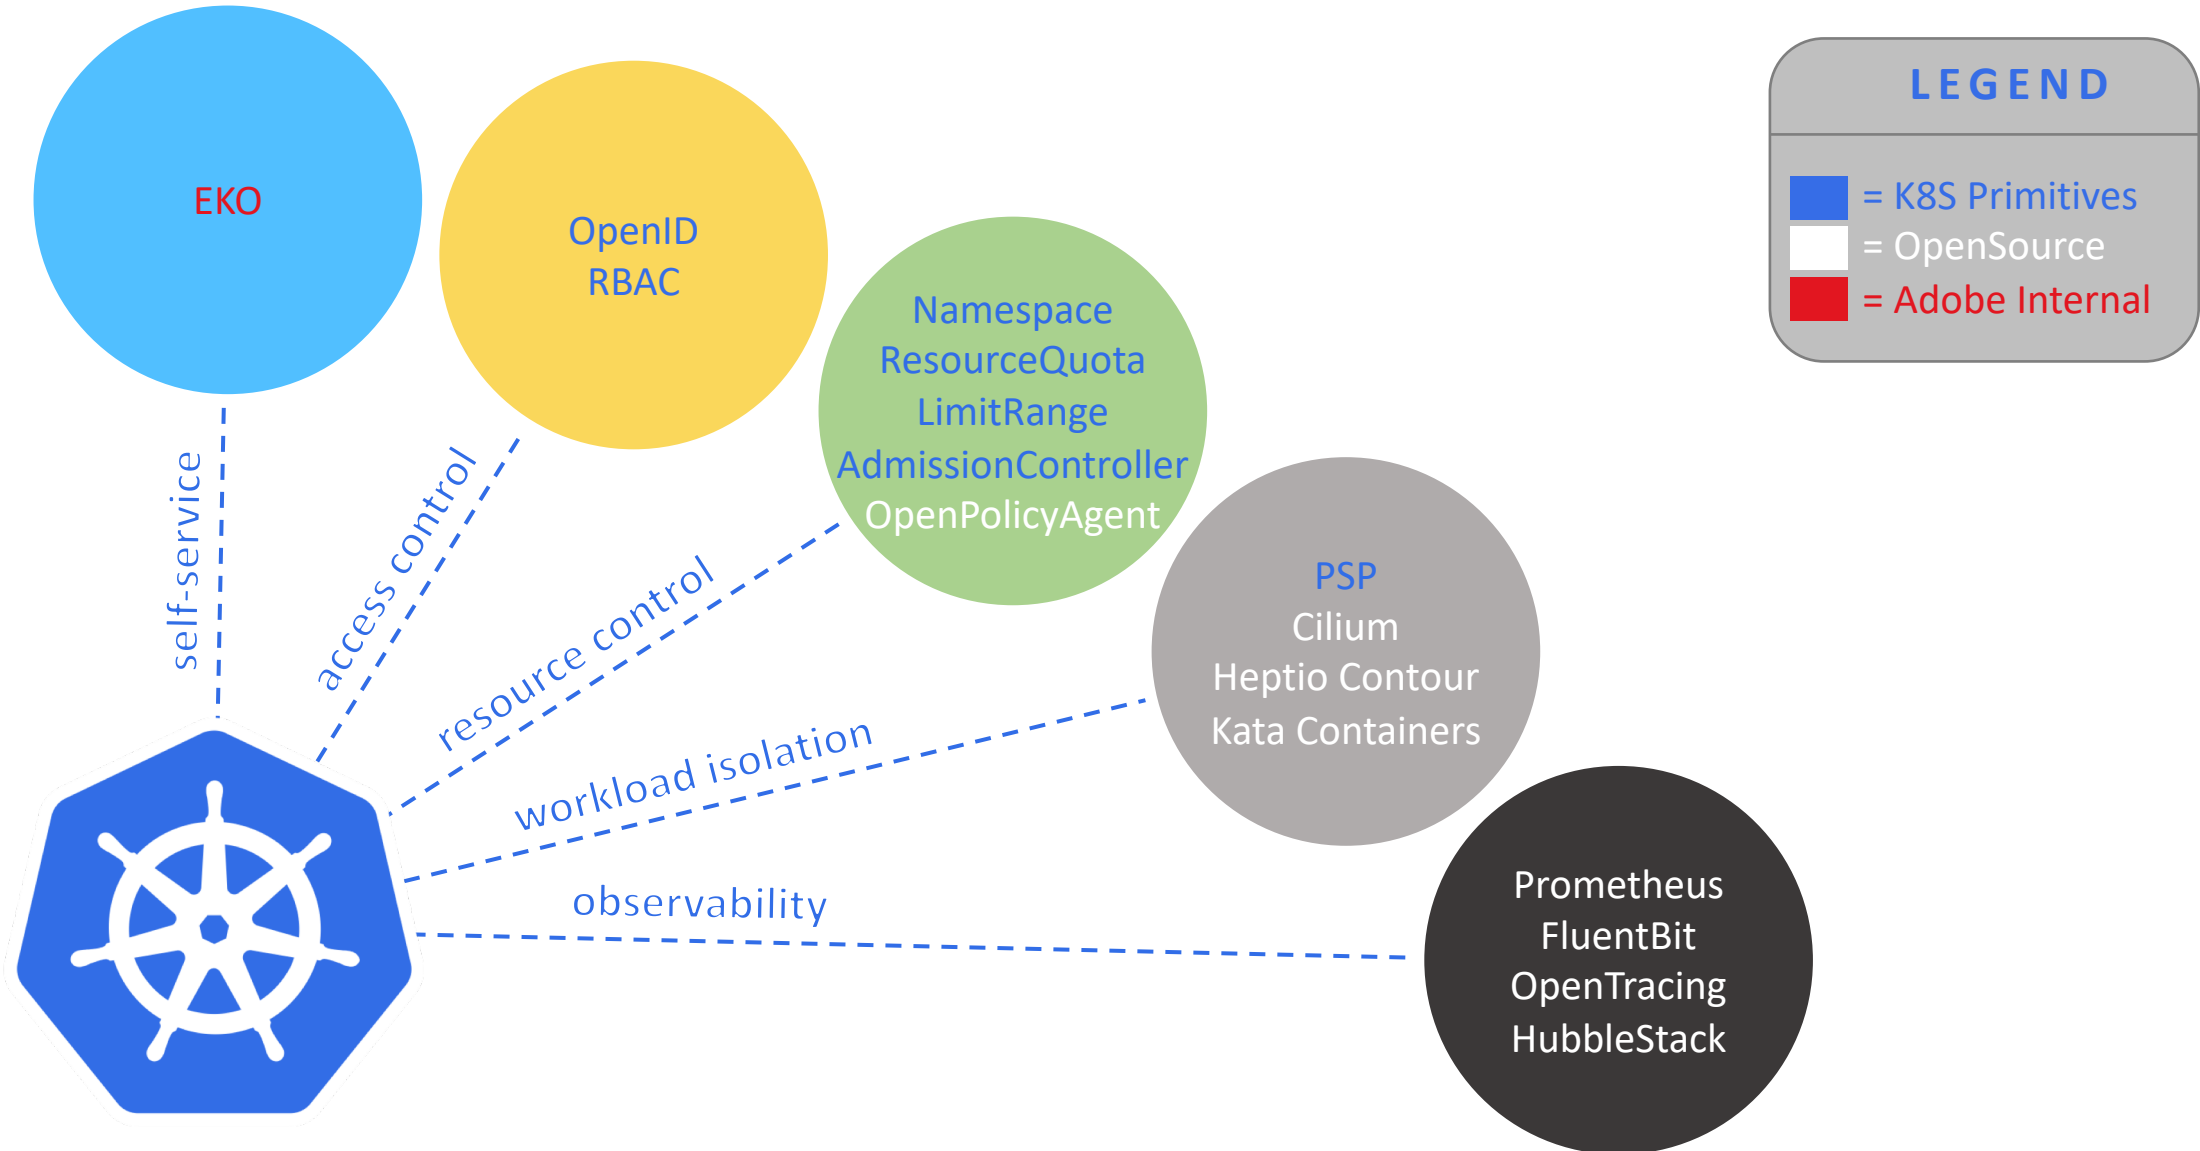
LEGEND

= K8S Primitives
= OpenSource
= Adobe Internal

EKO

OpenID
RBAC

Namespace
ResourceQuota
LimitRange
AdmissionController
OpenPolicyAgent

PSP
Cilium
Heptio Contour
Kata Containers

Prometheus
FluentBit
OpenTracing
HubbleStack

self-service

access control

resource control

workload isolation

observability